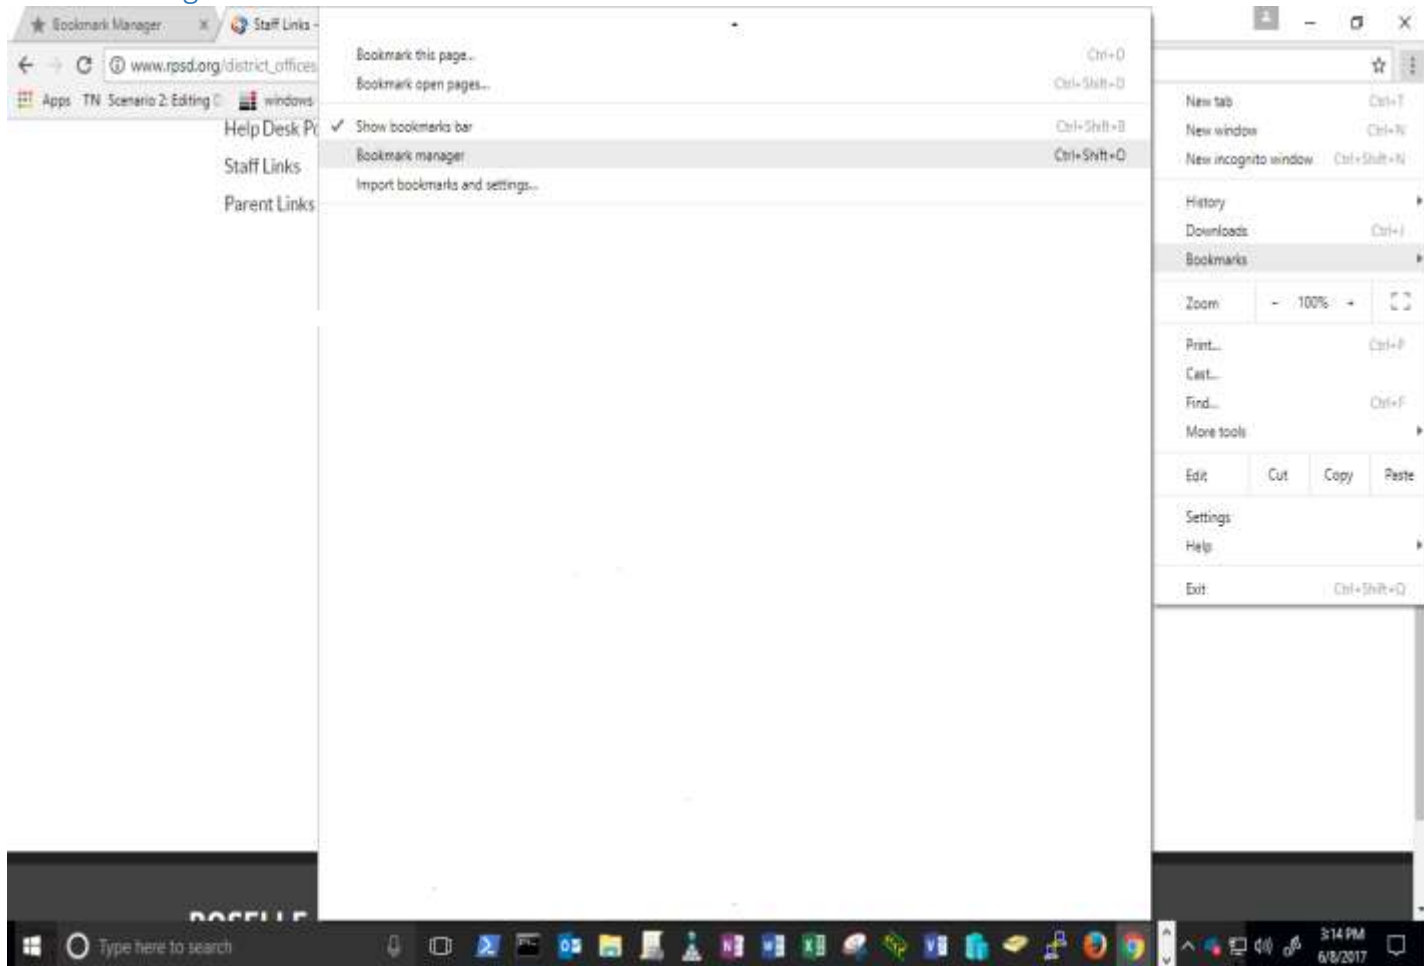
Bookmark Manager
Staff Links -
www.rpsd.org/district_offices
Apps TN Scenario 2: Editing windows
Help Desk P
Staff Links
Parent Links

Bookmark this page... Ctrl+D
Bookmark open pages... Ctrl+Shift+D
✓ Show bookmarks bar Ctrl+Shift+B
Bookmark manager Ctrl+Shift+O
Import bookmarks and settings...

New tab Ctrl+T
New window Ctrl+N
New incognito window Ctrl+Shift+N
History
Downloads Ctrl+J
Bookmarks
Zoom - 100% +
Print... Ctrl+P
Cast...
Find... Ctrl+F
More tools
Edit Cut Copy Paste
Settings
Help
Exit Ctrl+Shift+Q

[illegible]

Type here to search
3:14 PM
6/8/2017